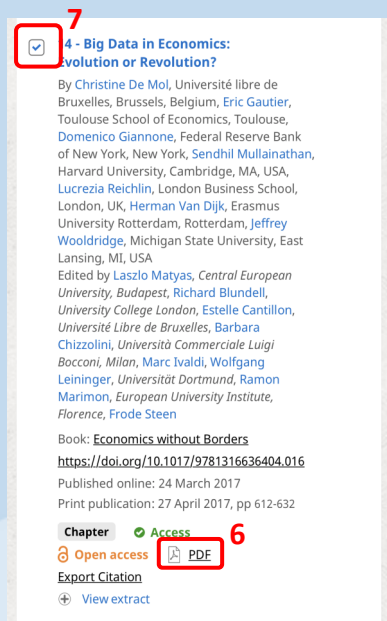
7

14 - Big Data in Economics: Evolution or Revolution?

By Christine De Mol, Université libre de Bruxelles, Brussels, Belgium, Eric Gautier, Toulouse School of Economics, Toulouse, Domenico Giannone, Federal Reserve Bank of New York, New York, Sendhil Mullainathan, Harvard University, Cambridge, MA, USA, Lucrezia Reichlin, London Business School, London, UK, Herman Van Dijk, Erasmus University Rotterdam, Rotterdam, Jeffrey Wooldridge, Michigan State University, East Lansing, MI, USA

Edited by Laszlo Matyas, *Central European University, Budapest*, Richard Blundell, *University College London*, Estelle Cantillon, *Université Libre de Bruxelles*, Barbara Chizzolini, *Università Commerciale Luigi Bocconi, Milan*, Marc Ivaldi, Wolfgang Leininger, *Universität Dortmund*, Ramon Marimon, *European University Institute, Florence*, Frode Steen

Book: Economics without Borders

https://doi.org/10.1017/9781316636404.016

Published online: 24 March 2017

Print publication: 27 April 2017, pp 612-632

Chapter

Access

Open access

6

PDF

Export Citation

View extract